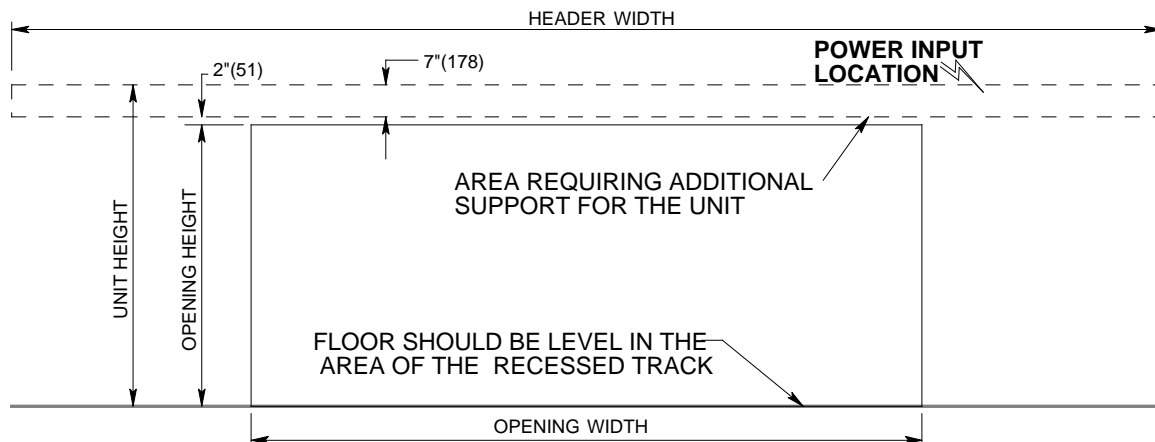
HEADER WIDTH

2"(51)

7"(178)

POWER INPUT LOCATION

AREA REQUIRING ADDITIONAL SUPPORT FOR THE UNIT

UNIT HEIGHT

OPENING HEIGHT

FLOOR SHOULD BE LEVEL IN THE AREA OF THE RECESSED TRACK

OPENING WIDTH